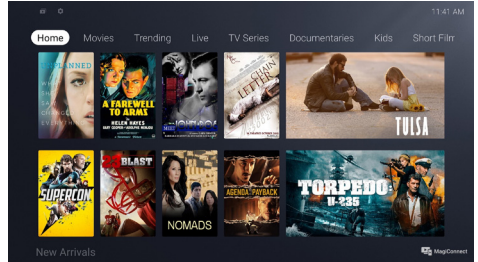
11:41 AM

Home Movies Trending Live TV Series Documentaries Kids Short Film

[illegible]
A FAREWELL TO ARMS
HELEN HAYES
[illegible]
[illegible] LETTER
TULSA

SUPERCON
BLAST
NOMADS
AGENDA: PAYBACK
TORPEDO
U-235

New Arrivals

MagiConnect